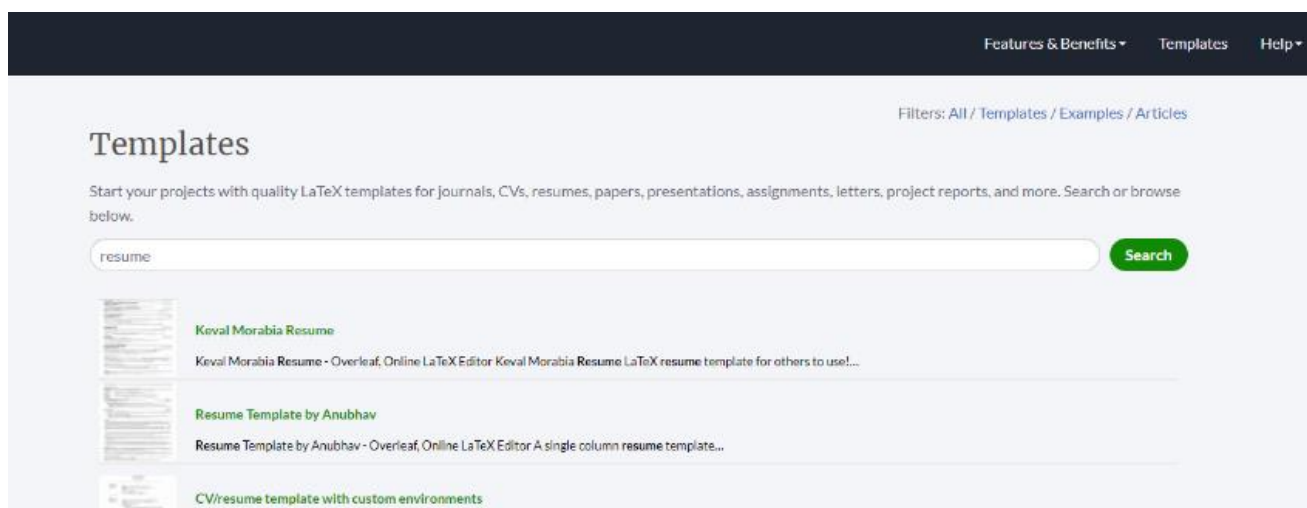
Features & Benefits ▾ Templates Help ▾

Filters: All / Templates / Examples / Articles

Templates

Start your projects with quality LaTeX templates for journals, CVs, resumes, papers, presentations, assignments, letters, project reports, and more. Search or browse below.

resume

Search

Keval Morabia Resume

Keval Morabia Resume - Overleaf, Online LaTeX Editor Keval Morabia Resume LaTeX resume template for others to use!...

Resume Template by Anubhav

Resume Template by Anubhav - Overleaf, Online LaTeX Editor A single column resume template...

CV/resume template with custom environments